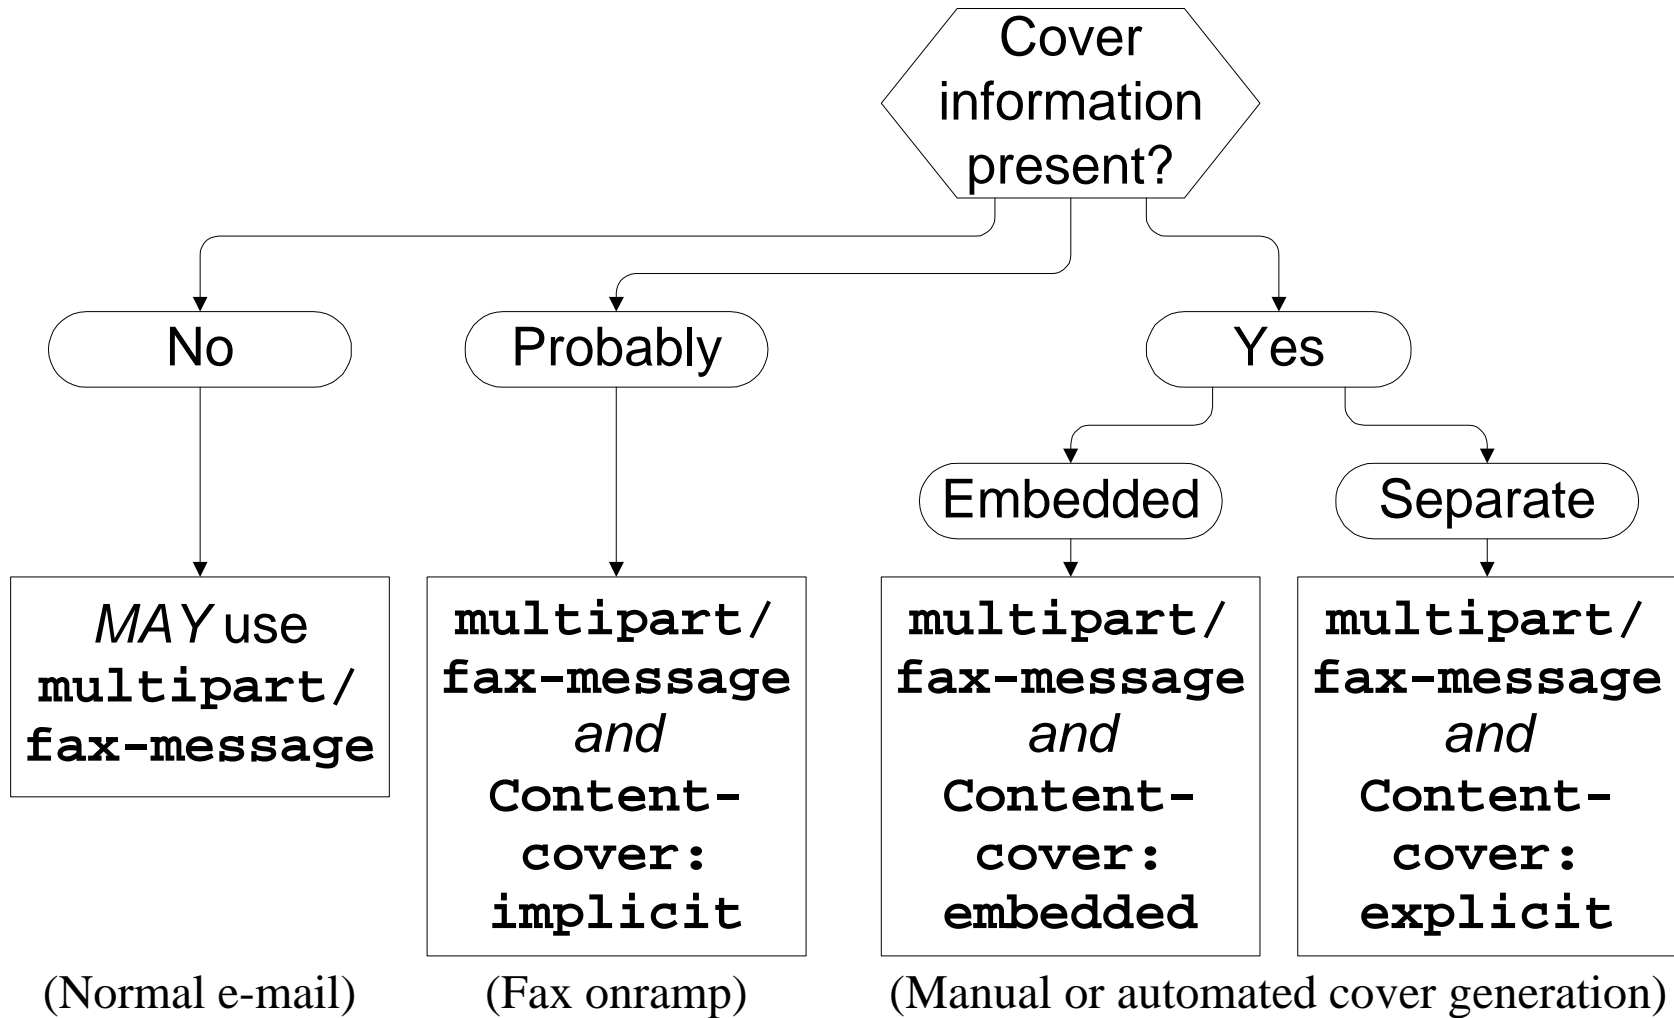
Cover information present?

No

Probably

Yes

Embedded

Separate

*MAY* use multipart/ fax-message

multipart/ fax-message *and* Content-cover: implicit

multipart/ fax-message *and* Content-cover: embedded

multipart/ fax-message *and* Content-cover: explicit

(Normal e-mail)

(Fax onramp)

(Manual or automated cover generation)